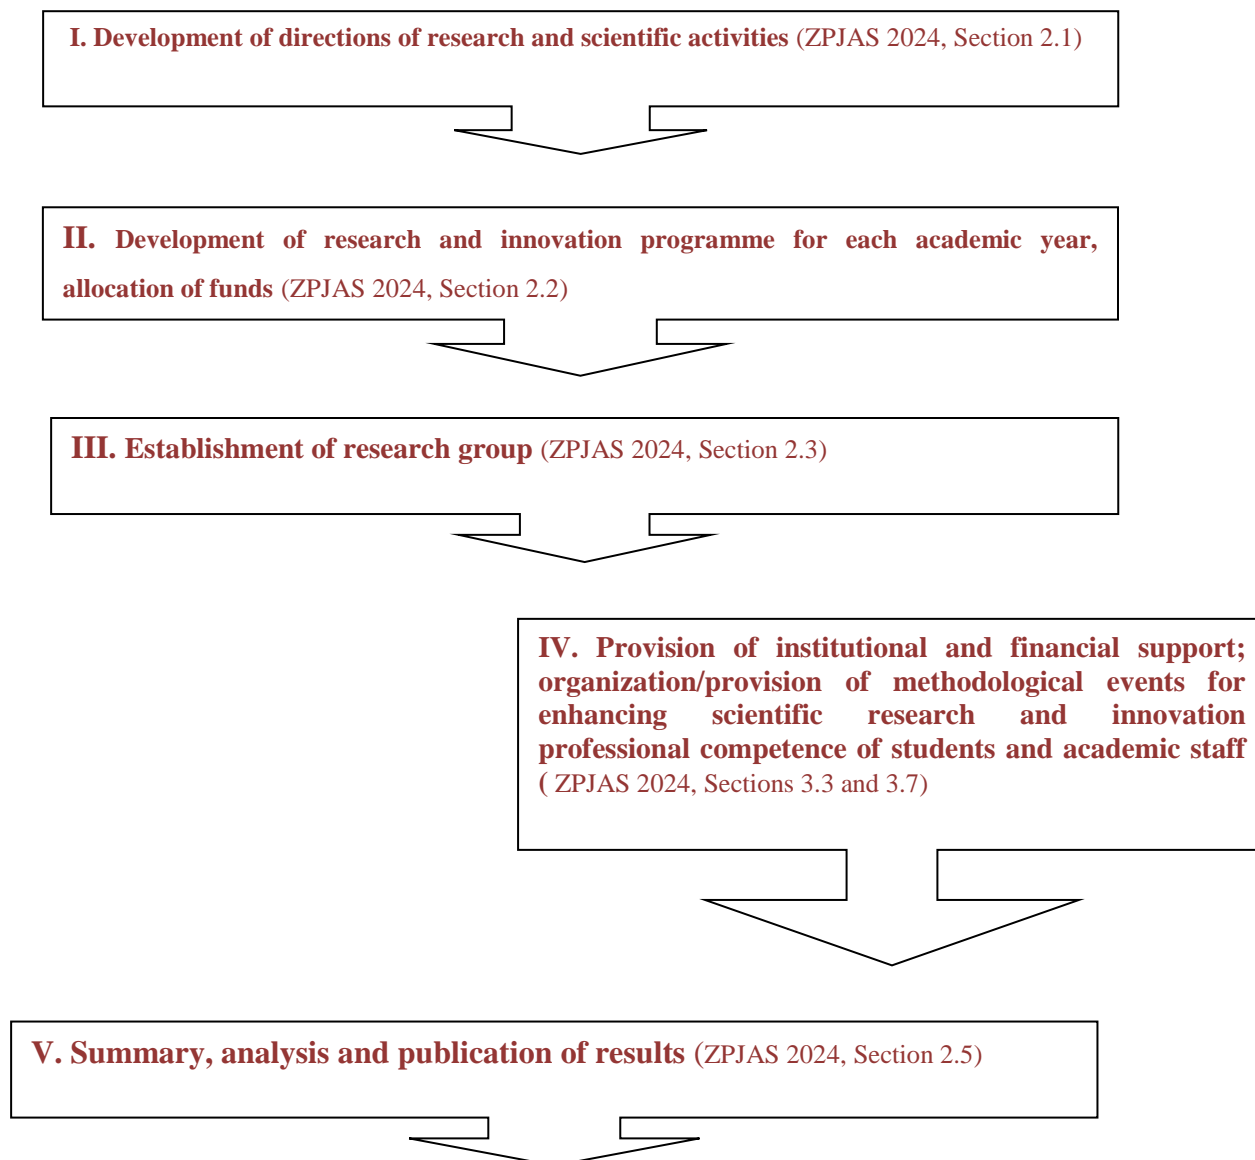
I. Development of directions of research and scientific activities (ZPJAS 2024, Section 2.1)

II. Development of research and innovation programme for each academic year, allocation of funds (ZPJAS 2024, Section 2.2)

III. Establishment of research group (ZPJAS 2024, Section 2.3)

IV. Provision of institutional and financial support; organization/provision of methodological events for enhancing scientific research and innovation professional competence of students and academic staff ( ZPJAS 2024, Sections 3.3 and 3.7)

V. Summary, analysis and publication of results (ZPJAS 2024, Section 2.5)